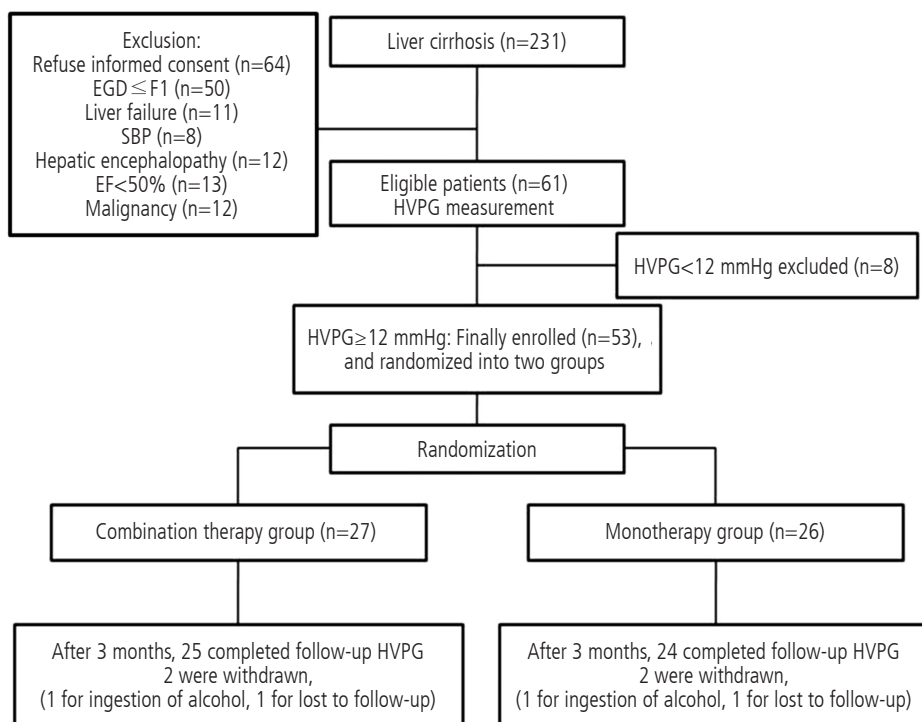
Exclusion:
Refuse informed consent (n=64)
EGD$\leq$F1 (n=50)
Liver failure (n=11)
SBP (n=8)
Hepatic encephalopathy (n=12)
EF<50% (n=13)
Malignancy (n=12)

Liver cirrhosis (n=231)

Eligible patients (n=61)
HVPG measurement

HVPG<12 mmHg excluded (n=8)

HVPG$\geq$12 mmHg: Finally enrolled (n=53), and randomized into two groups

Randomization

Combination therapy group (n=27)

Monotherapy group (n=26)

After 3 months, 25 completed follow-up HVPG
2 were withdrawn,
(1 for ingestion of alcohol, 1 for lost to follow-up)

After 3 months, 24 completed follow-up HVPG
2 were withdrawn,
(1 for ingestion of alcohol, 1 for lost to follow-up)